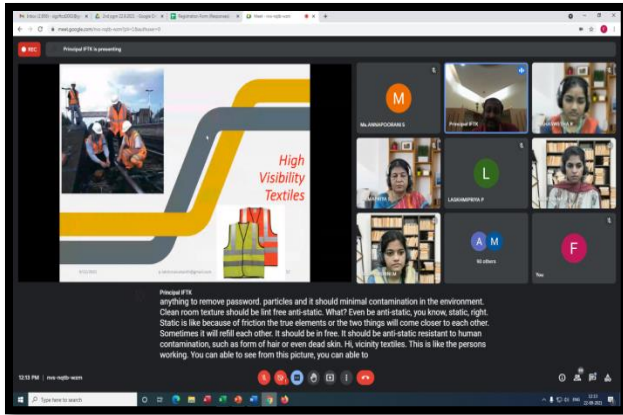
REC
Principal IFTK is presenting

High Visibility Textiles

M
Ms.ANNAPOORANI S
Principal IFTK
L
LASKHMIPRIYA P
A M
50 others
F
You

Principal IFTK
anything to remove password. particles and it should minimal contamination in the environment. Clean room texture should be lint free anti-static. What? Even be anti-static, you know, static, right. Static is like because of friction the true elements or the two things will come closer to each other. Sometimes it will refill each other. It should be in free. It should be anti-static resistant to human contamination, such as form of hair or even dead skin. Hi, vicinity textiles. This is like the persons working. You can able to see from this picture, you can able to

12:15 PM | nvs-nqtb-wzm

Type here to search